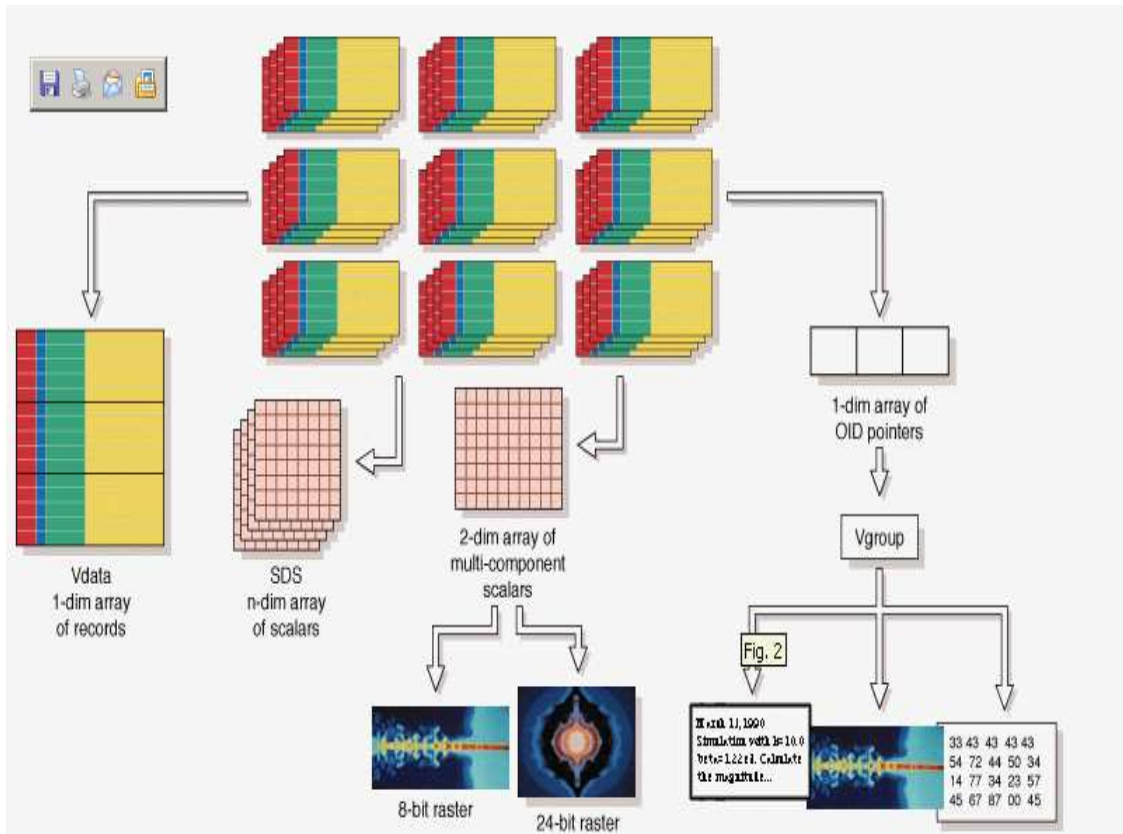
Vdata
1-dim array
of records

SDS
n-dim array
of scalars

2-dim array of
multi-component
scalars

1-dim array of
OID pointers

Vgroup

Fig. 2

8-bit raster

24-bit raster

March 11, 1990
Simulation with b=10.0
beta=1.22 rd. Calculate
the magnitude...

| 33 | 43 | 43 | 43 | 43 |
|---|---|---|---|---|
| 54 | 72 | 44 | 50 | 34 |
| 14 | 77 | 34 | 23 | 57 |
| 45 | 67 | 87 | 00 | 45 |